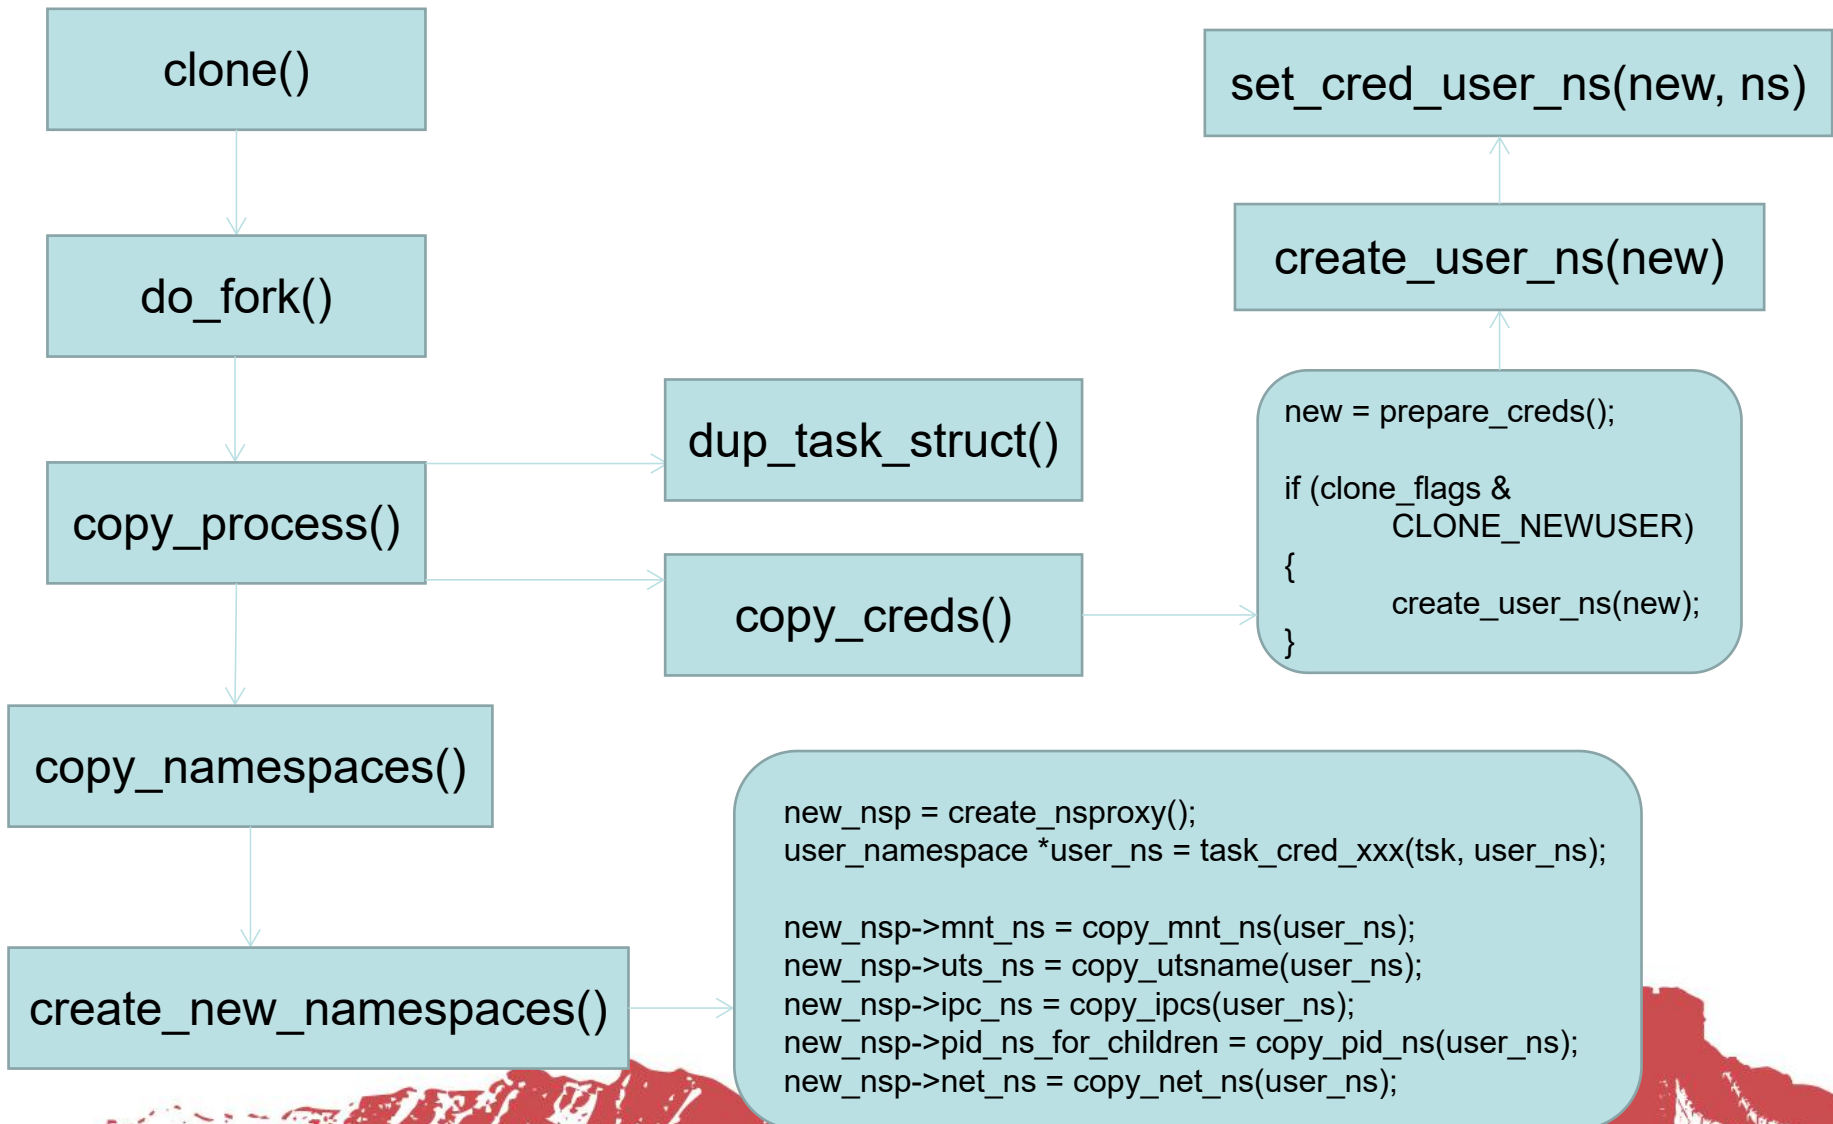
clone()

do_fork()

copy_process()

dup_task_struct()

copy_creds()

copy_namespaces()

create_new_namespaces()

set_cred_user_ns(new, ns)

create_user_ns(new)

new = prepare_creds();

if (clone_flags & CLONE_NEWUSER)
{
create_user_ns(new);
}

new_nsp = create_nsproxy();
user_namespace *user_ns = task_cred_xxx(tsk, user_ns);

new_nsp->mnt_ns = copy_mnt_ns(user_ns);
new_nsp->uts_ns = copy_utsname(user_ns);
new_nsp->ipc_ns = copy_ipcs(user_ns);
new_nsp->pid_ns_for_children = copy_pid_ns(user_ns);
new_nsp->net_ns = copy_net_ns(user_ns);